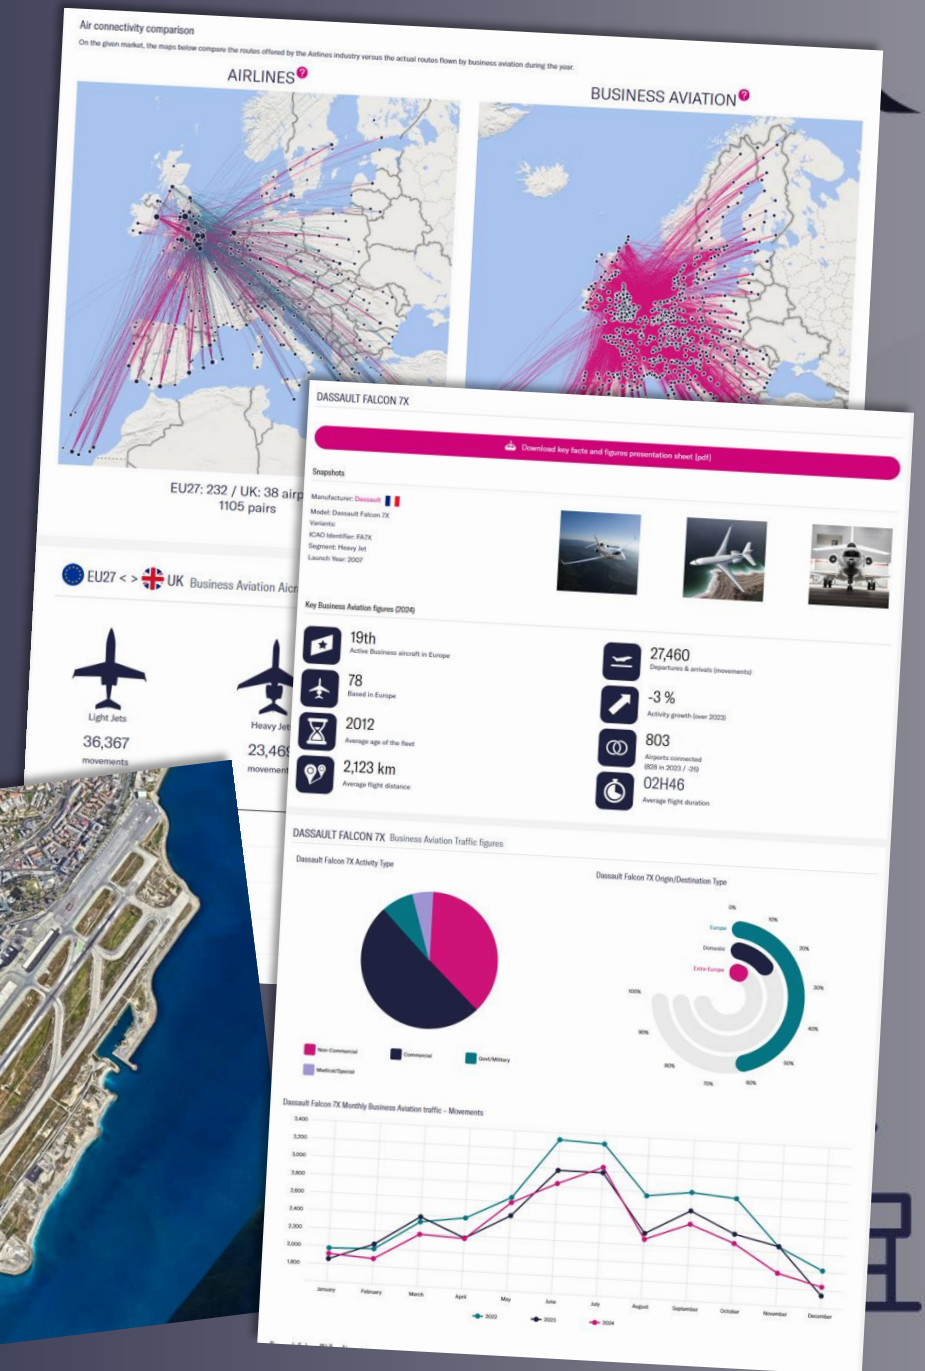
Air connectivity comparison

On the given market, the maps below compare the routes offered by the Airlines industry versus the actual routes flown by business aviation during the year.

AIRLINES

BUSINESS AVIATION

EU27: 232 / UK: 38 airp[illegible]
1105 pairs

EU27 < > UK Business Aviation Aircr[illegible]

Light Jets
36,367
movements

Heavy Jet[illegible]
23,46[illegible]
movement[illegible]

DASSAULT FALCON 7X

Download key facts and figures presentation sheet (pdf)

Snapshots

Manufacturer: Dassault
Model: Dassault Falcon 7X
Variants:
ICAO Identifier: FA7X
Segment: Heavy Jet
Launch Year: 2007

Key Business Aviation figures (2024)

19th
Active Business aircraft in Europe

78
Based in Europe

2012
Average age of the fleet

2,123 km
Average flight distance

27,460
Departures & arrivals (movements)

-3 %
Activity growth (over 2023)

803
Airports connected
(828 in 2023 / -25)

02H46
Average flight duration

DASSAULT FALCON 7X Business Aviation Traffic figures

Dassault Falcon 7X Activity Type

Non-Commercial
Commercial
Govt/Military
Medical/Special

Dassault Falcon 7X Origin/Destination Type

0%
10%
20%
30%
40%
50%
60%
70%
80%
90%
100%
Europe
Domestic
Extra-Europe

Dassault Falcon 7X Monthly Business Aviation traffic - Movements

3,400
3,200
3,000
2,800
2,600
2,400
2,200
2,000
1,800

January
February
March
April
May
June
July
August
September
October
November
December

2022
2023
2024